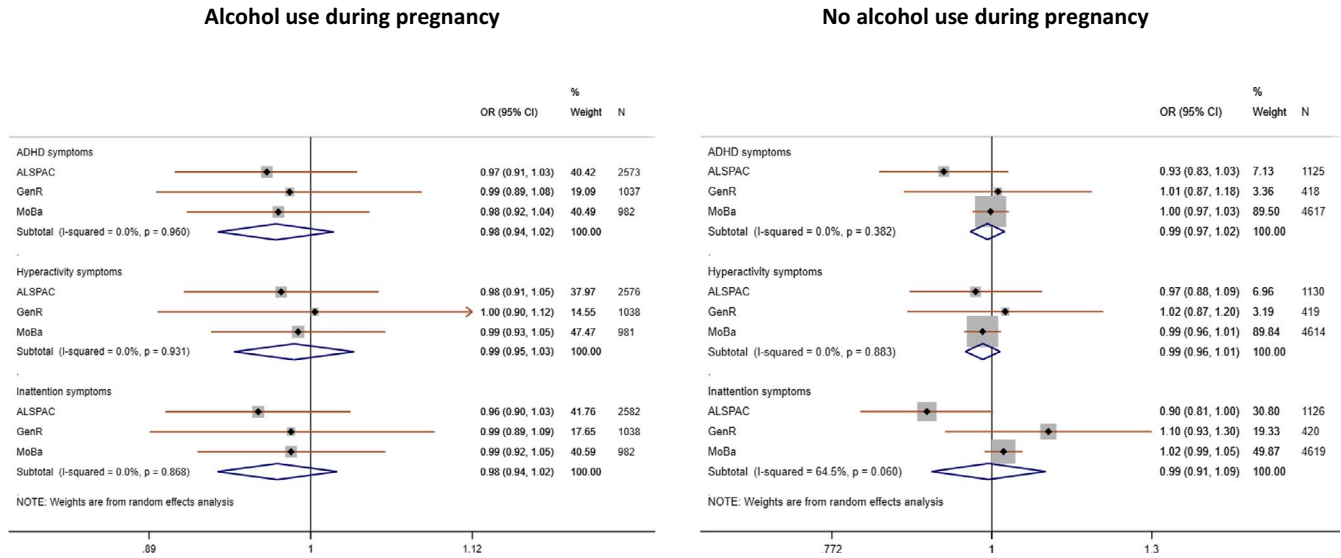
**Alcohol use during pregnancy**

| | OR (95% CI) | % Weight | N |
|---|---|---|---|
| ADHD symptoms | | | |
| ALSPAC | 0.97 (0.91, 1.03) | 40.42 | 2573 |
| GenR | 0.99 (0.89, 1.08) | 19.09 | 1037 |
| MoBa | 0.98 (0.92, 1.04) | 40.49 | 982 |
| Subtotal (I-squared = 0.0%, p = 0.960) | 0.98 (0.94, 1.02) | 100.00 | |
| . | | | |
| Hyperactivity symptoms | | | |
| ALSPAC | 0.98 (0.91, 1.05) | 37.97 | 2576 |
| GenR | 1.00 (0.90, 1.12) | 14.55 | 1038 |
| MoBa | 0.99 (0.93, 1.05) | 47.47 | 981 |
| Subtotal (I-squared = 0.0%, p = 0.931) | 0.99 (0.95, 1.03) | 100.00 | |
| . | | | |
| Inattention symptoms | | | |
| ALSPAC | 0.96 (0.90, 1.03) | 41.76 | 2582 |
| GenR | 0.99 (0.89, 1.09) | 17.65 | 1038 |
| MoBa | 0.99 (0.92, 1.05) | 40.59 | 982 |
| Subtotal (I-squared = 0.0%, p = 0.868) | 0.98 (0.94, 1.02) | 100.00 | |

NOTE: Weights are from random effects analysis

.89 1 1.12

**No alcohol use during pregnancy**

| | OR (95% CI) | % Weight | N |
|---|---|---|---|
| ADHD symptoms | | | |
| ALSPAC | 0.93 (0.83, 1.03) | 7.13 | 1125 |
| GenR | 1.01 (0.87, 1.18) | 3.36 | 418 |
| MoBa | 1.00 (0.97, 1.03) | 89.50 | 4617 |
| Subtotal (I-squared = 0.0%, p = 0.382) | 0.99 (0.97, 1.02) | 100.00 | |
| . | | | |
| Hyperactivity symptoms | | | |
| ALSPAC | 0.97 (0.88, 1.09) | 6.96 | 1130 |
| GenR | 1.02 (0.87, 1.20) | 3.19 | 419 |
| MoBa | 0.99 (0.96, 1.01) | 89.84 | 4614 |
| Subtotal (I-squared = 0.0%, p = 0.883) | 0.99 (0.96, 1.01) | 100.00 | |
| . | | | |
| Inattention symptoms | | | |
| ALSPAC | 0.90 (0.81, 1.00) | 30.80 | 1126 |
| GenR | 1.10 (0.93, 1.30) | 19.33 | 420 |
| MoBa | 1.02 (0.99, 1.05) | 49.87 | 4619 |
| Subtotal (I-squared = 64.5%, p = 0.060) | 0.99 (0.91, 1.09) | 100.00 | |

NOTE: Weights are from random effects analysis

.772 1 1.3